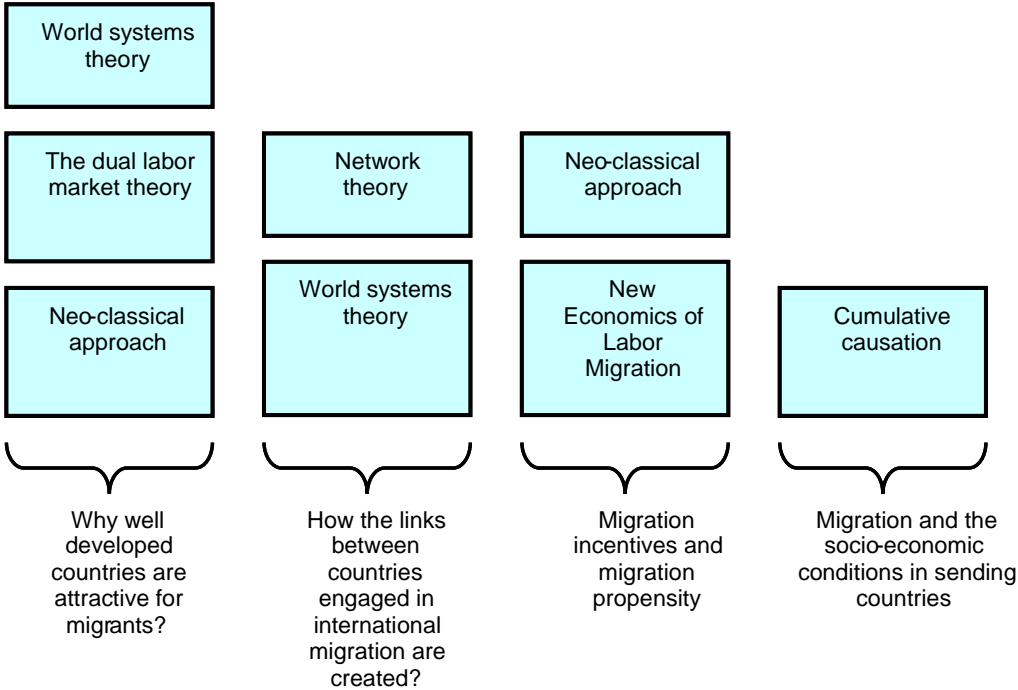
World systems theory

The dual labor market theory

Neo-classical approach

Why well developed countries are attractive for migrants?

Network theory

World systems theory

How the links between countries engaged in international migration are created?

Neo-classical approach

New Economics of Labor Migration

Migration incentives and migration propensity

Cumulative causation

Migration and the socio-economic conditions in sending countries